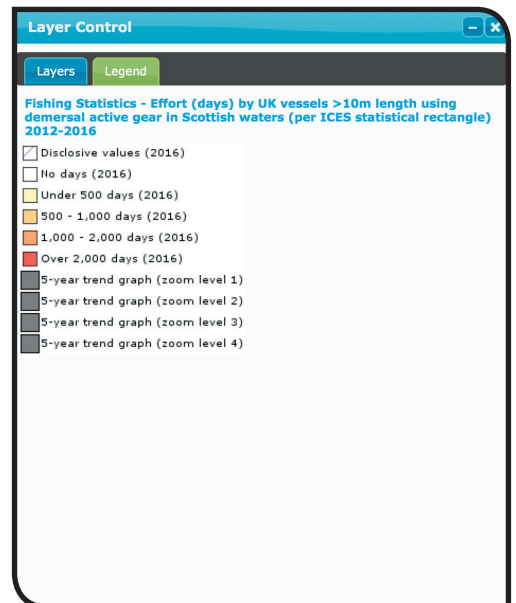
Layer Control

Layers Legend

Fishing Statistics - Effort (days) by UK vessels >10m length using demersal active gear in Scottish waters (per ICES statistical rectangle) 2012-2016

Disclosive values (2016)
No days (2016)
Under 500 days (2016)
500 - 1,000 days (2016)
1,000 - 2,000 days (2016)
Over 2,000 days (2016)
5-year trend graph (zoom level 1)
5-year trend graph (zoom level 2)
5-year trend graph (zoom level 3)
5-year trend graph (zoom level 4)